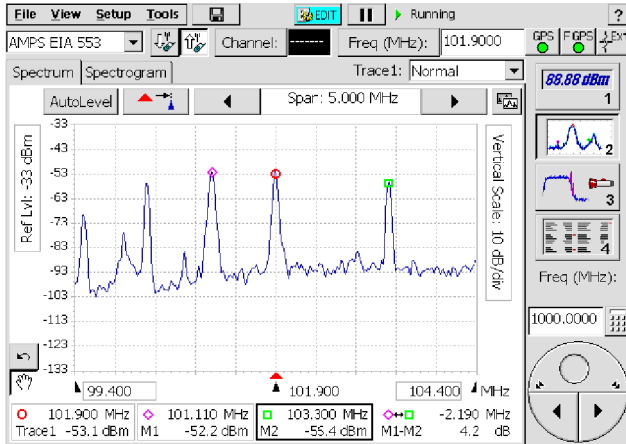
File View Setup Tools EDIT Running ?

AMPS EIA 553 Channel: ------- Freq (MHz): 101.9000 GPS F GPS Ext

Spectrum Spectrogram Trace1: Normal

AutoLevel Span: 5.000 MHz

88.88 dBm
1

2

3

4

Freq (MHz):

1000.0000

Ref Lvl: -33 dBm

Vertical Scale: 10 dB/div

-33
-43
-53
-63
-73
-83
-93
-103
-113
-123
-133

99.400 101.900 104.400 MHz

101.900 MHz Trace1 -53.1 dBm
101.110 MHz M1 -52.2 dBm
103.300 MHz M2 -55.4 dBm
-2.190 MHz M1-M2 4.2 dB